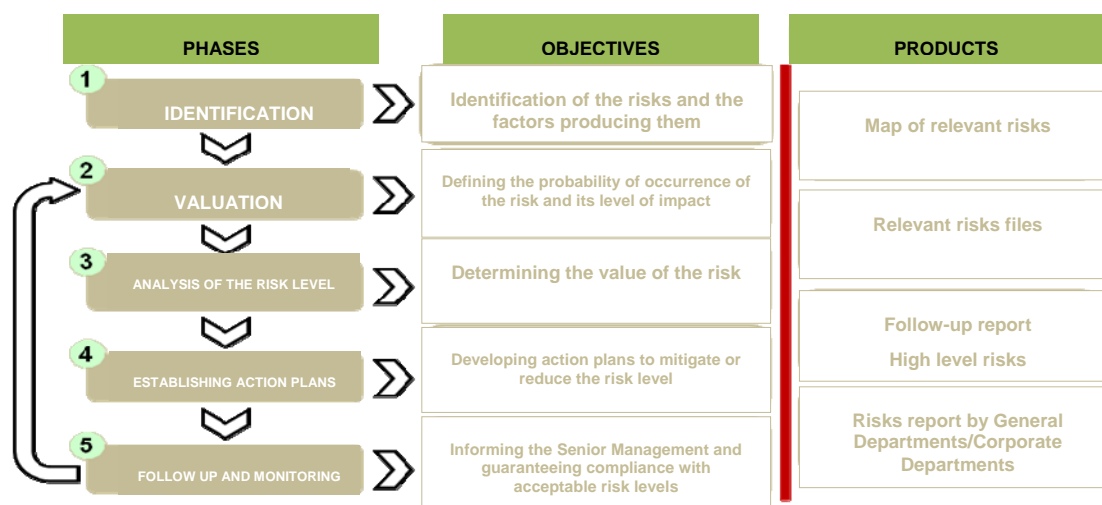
PHASES

OBJECTIVES

PRODUCTS

1

IDENTIFICATION

Identification of the risks and the factors producing them

Map of relevant risks

2

VALUATION

Defining the probability of occurrence of the risk and its level of impact

Relevant risks files

3

ANALYSIS OF THE RISK LEVEL

Determining the value of the risk

Follow-up report

High level risks

4

ESTABLISHING ACTION PLANS

Developing action plans to mitigate or reduce the risk level

Risks report by General Departments/Corporate Departments

5

FOLLOW UP AND MONITORING

Informing the Senior Management and guaranteeing compliance with acceptable risk levels